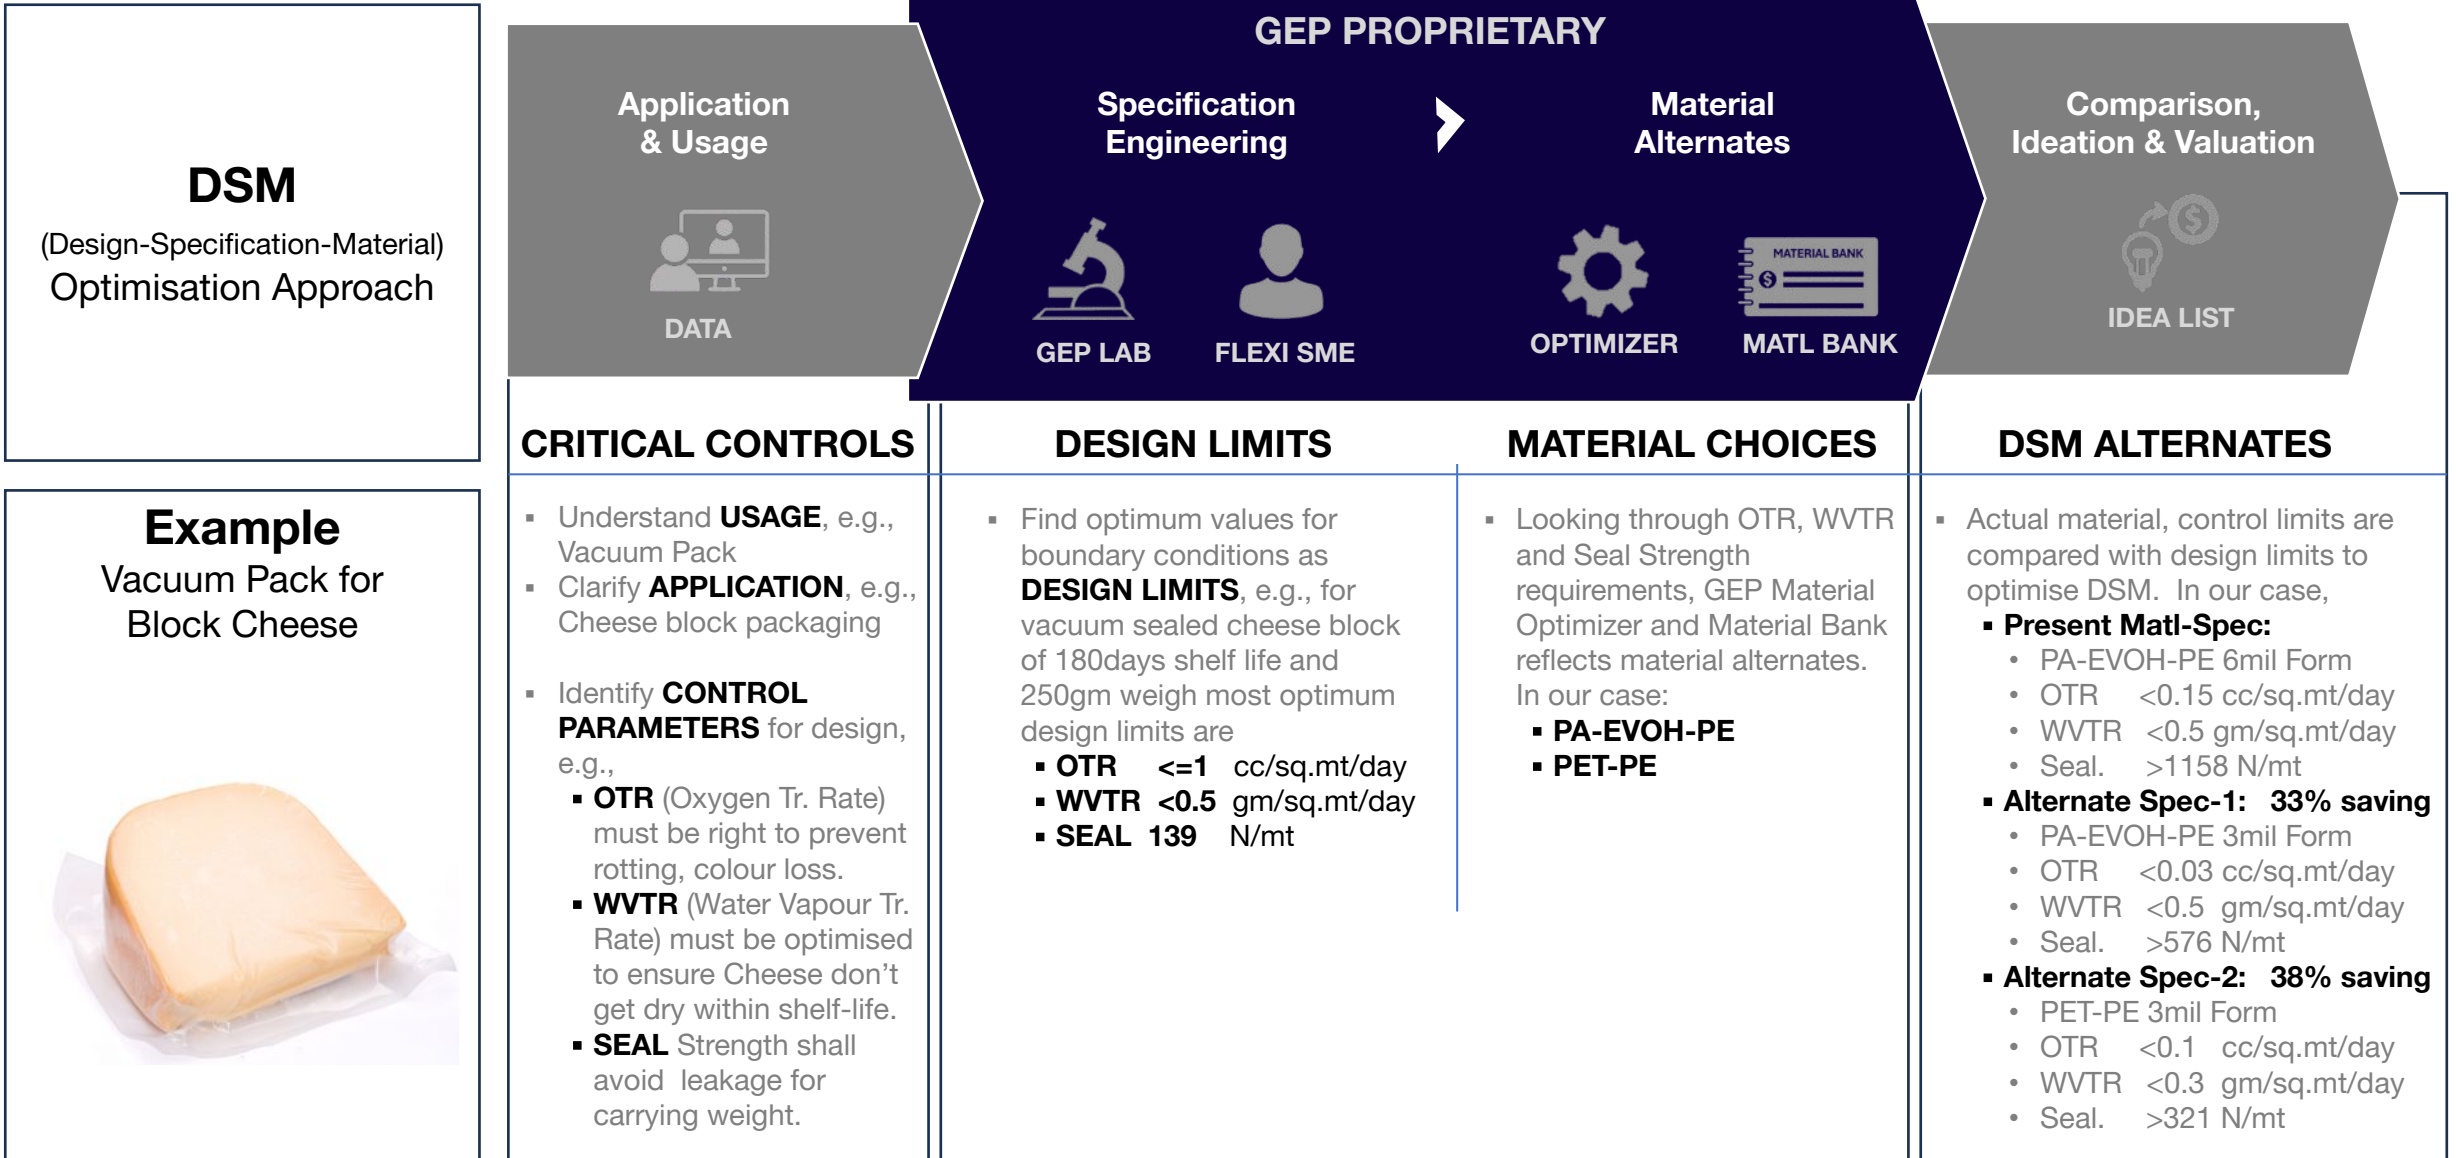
DSM
(Design-Specification-Material)
Optimisation Approach

Example
Vacuum Pack for
Block Cheese

GEP PROPRIETARY

Application & Usage

DATA

Specification Engineering

GEP LAB

FLEXI SME

Material Alternates

OPTIMIZER

MATERIAL BANK

MATL BANK

Comparison, Ideation & Valuation

IDEA LIST

CRITICAL CONTROLS

- Understand **USAGE**, e.g., Vacuum Pack
- Clarify **APPLICATION**, e.g., Cheese block packaging

- Identify **CONTROL PARAMETERS** for design, e.g.,
  - **OTR** (Oxygen Tr. Rate) must be right to prevent rotting, colour loss.
  - **WVTR** (Water Vapour Tr. Rate) must be optimised to ensure Cheese don't get dry within shelf-life.
  - **SEAL** Strength shall avoid leakage for carrying weight.

DESIGN LIMITS

- Find optimum values for boundary conditions as **DESIGN LIMITS**, e.g., for vacuum sealed cheese block of 180days shelf life and 250gm weigh most optimum design limits are
  - **OTR <=1** cc/sq.mt/day
  - **WVTR <0.5** gm/sq.mt/day
  - **SEAL 139** N/mt

MATERIAL CHOICES

- Looking through OTR, WVTR and Seal Strength requirements, GEP Material Optimizer and Material Bank reflects material alternates. In our case:
  - **PA-EVOH-PE**
  - **PET-PE**

DSM ALTERNATES

- Actual material, control limits are compared with design limits to optimise DSM. In our case,
  - **Present Matl-Spec:**
    - PA-EVOH-PE 6mil Form
    - OTR <0.15 cc/sq.mt/day
    - WVTR <0.5 gm/sq.mt/day
    - Seal. >1158 N/mt
  - **Alternate Spec-1: 33% saving**
    - PA-EVOH-PE 3mil Form
    - OTR <0.03 cc/sq.mt/day
    - WVTR <0.5 gm/sq.mt/day
    - Seal. >576 N/mt
  - **Alternate Spec-2: 38% saving**
    - PET-PE 3mil Form
    - OTR <0.1 cc/sq.mt/day
    - WVTR <0.3 gm/sq.mt/day
    - Seal. >321 N/mt